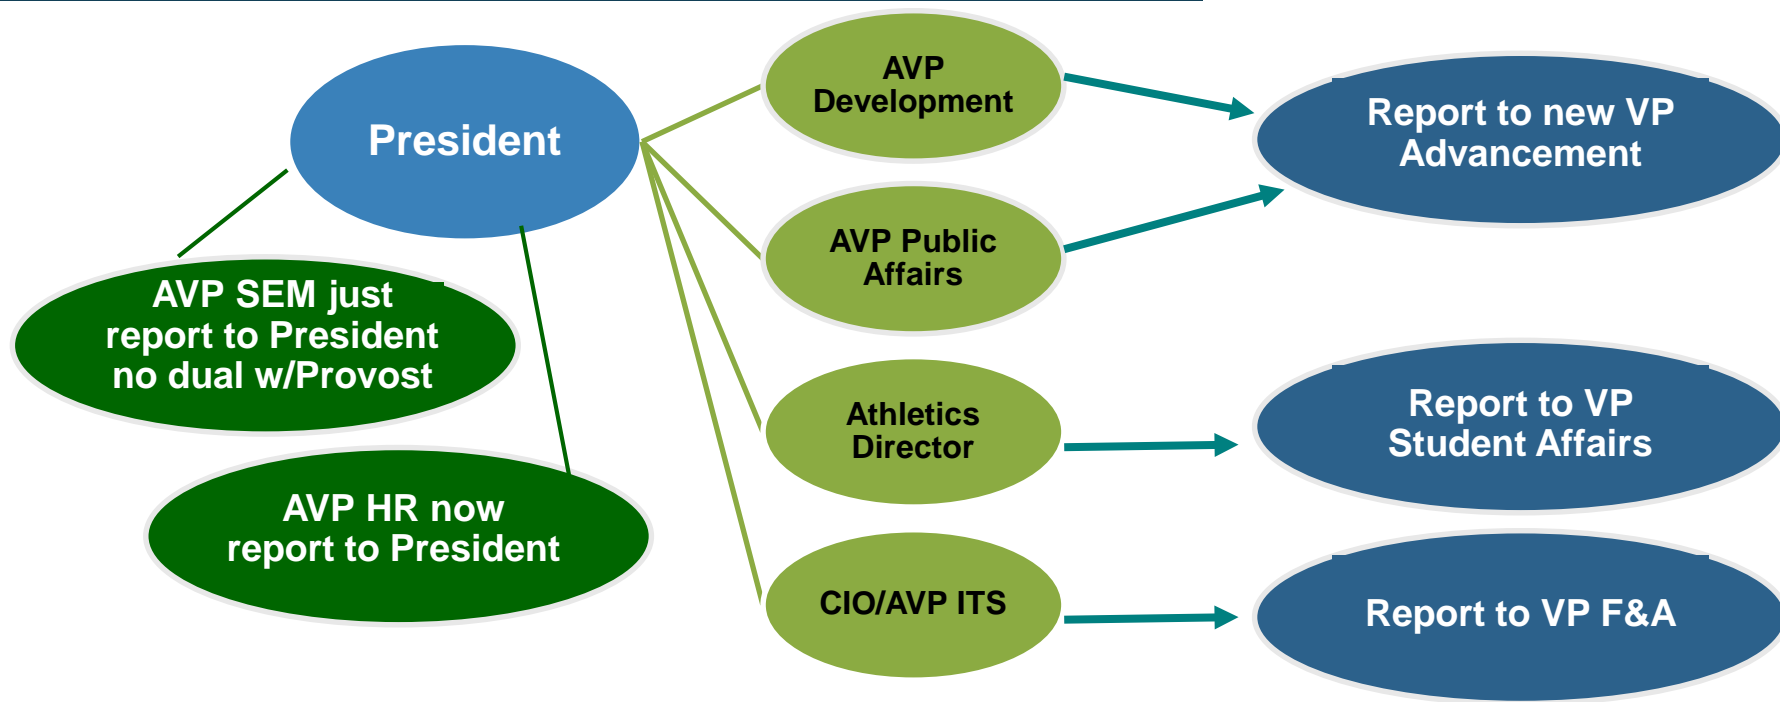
President

AVP SEM just report to President no dual w/Provost

AVP HR now report to President

AVP Development

AVP Public Affairs

Athletics Director

CIO/AVP ITS

Report to new VP Advancement

Report to VP Student Affairs

Report to VP F&A